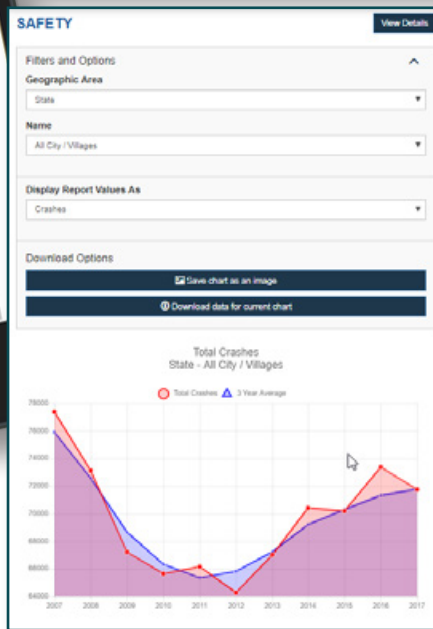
SAFETY

View Details

Filters and Options

Geographic Area

State

Name

All City / Villages

Display Report Values As

Crashes

Download Options

Save chart as an image

Download data for current chart

Total Crashes
State - All City / Villages

Total Crashes
3 Year Average

78000
76000
74000
72000
70000
68000
66000
64000

2007
2008
2009
2010
2011
2012
2013
2014
2015
2016
2017